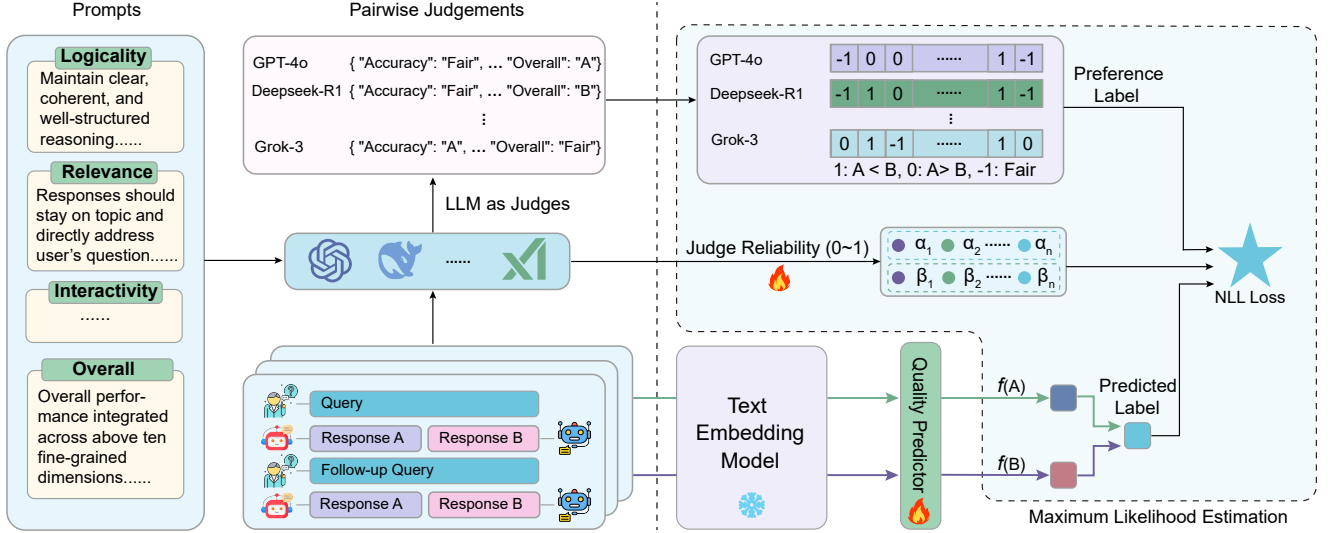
Prompts

Logicality
Maintain clear, coherent, and well-structured reasoning......

Relevance
Responses should stay on topic and directly address user's question......

Interactivity
......

Overall
Overall performance integrated across above ten fine-grained dimensions......

Pairwise Judgements

GPT-4o { "Accuracy": "Fair", ... "Overall": "A"}
Deepseek-R1 { "Accuracy": "Fair", ... "Overall": "B"}
⋮
Grok-3 { "Accuracy": "A", ... "Overall": "Fair"}

LLM as Judges

......

Query
Response A
Response B
Follow-up Query
Response A
Response B

| GPT-4o | -1 | 0 | 0 | ...... | 1 | -1 |
|---|---|---|---|---|---|---|
| Deepseek-R1 | -1 | 1 | 0 | ...... | 1 | -1 |
| Grok-3 | 0 | 1 | -1 | ...... | 1 | 0 |

1: A < B, 0: A> B, -1: Fair

Preference Label

Judge Reliability (0~1)

$\alpha_1$ $\alpha_2$ ...... $\alpha_n$
$\beta_1$ $\beta_2$ ...... $\beta_n$

NLL Loss

Text Embedding Model

Quality Predictor

$f$(A)
$f$(B)

Predicted Label

Maximum Likelihood Estimation